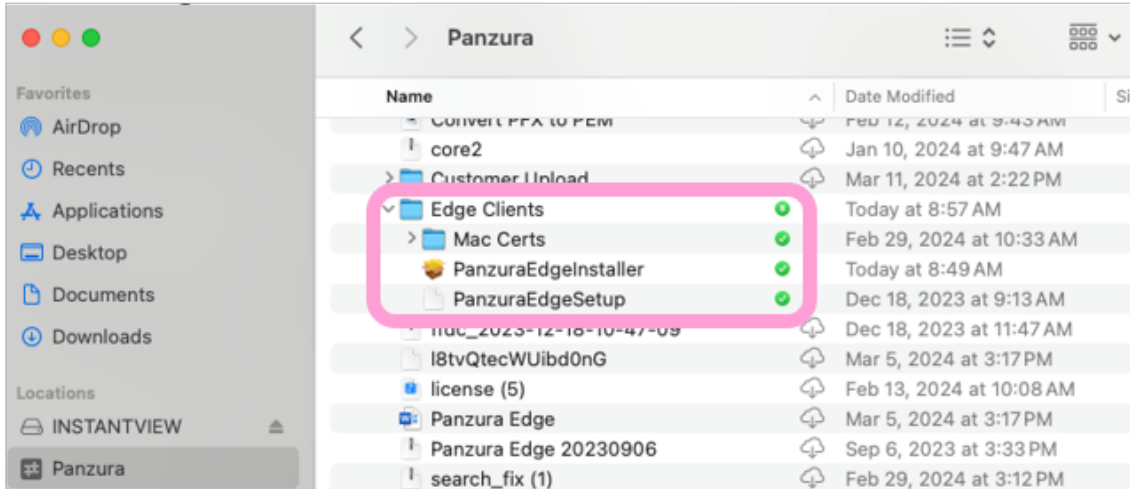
Panzura

Favorites
AirDrop
Recents
Applications
Desktop
Documents
Downloads

Locations
INSTANTVIEW
Panzura

| Name | Date Modified |
|---|---|
| Convert PFX to PEM | Feb 12, 2024 at 9:43 AM |
| core2 | Jan 10, 2024 at 9:47 AM |
| Customer Upload | Mar 11, 2024 at 2:22 PM |
| Edge Clients | Today at 8:57 AM |
| Mac Certs | Feb 29, 2024 at 10:33 AM |
| PanzuraEdgeInstaller | Today at 8:49 AM |
| PanzuraEdgeSetup | Dec 18, 2023 at 9:13 AM |
| fidc_2023-12-18-10-47-09 | Dec 18, 2023 at 11:47 AM |
| l8tvQtecWUibd0nG | Mar 5, 2024 at 3:17 PM |
| license (5) | Feb 13, 2024 at 10:08 AM |
| Panzura Edge | Mar 5, 2024 at 3:17 PM |
| Panzura Edge 20230906 | Sep 6, 2023 at 3:33 PM |
| search_fix (1) | Feb 29, 2024 at 3:12 PM |